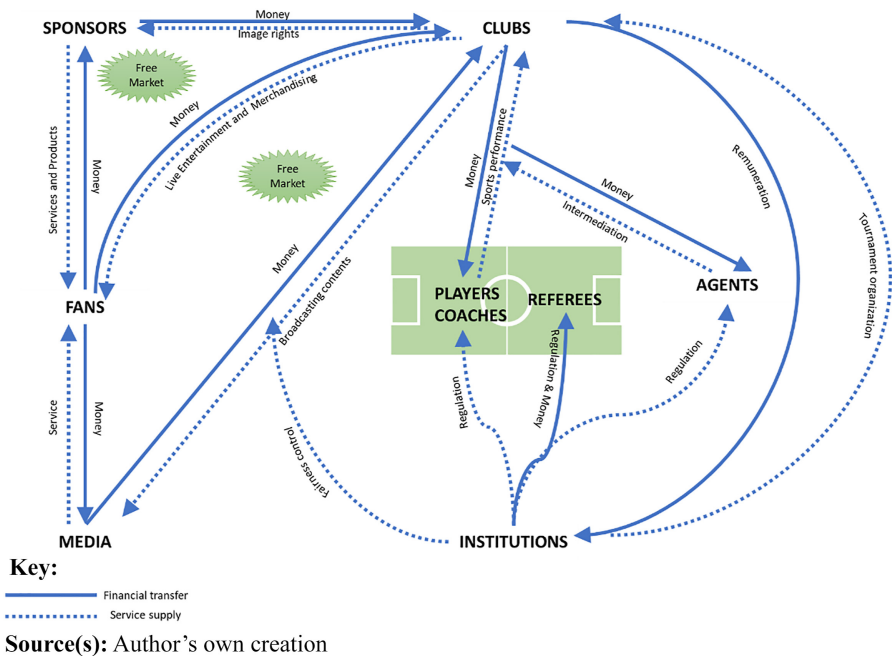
SPONSORS

Money

Image rights

CLUBS

Free Market

Services and Products

Money

Money

Live Entertainment and Merchandising

Free Market

Money

Sports performance

Remuneration

Money

Intermediation

Money

Broadcasting contents

PLAYERS COACHES

REFEREES

AGENTS

FANS

Tournament organization

Service

Money

Regulation

Regulation & Money

Regulation

Fairness control

MEDIA

INSTITUTIONS

Key:

Financial transfer

Service supply

Source(s): Author's own creation